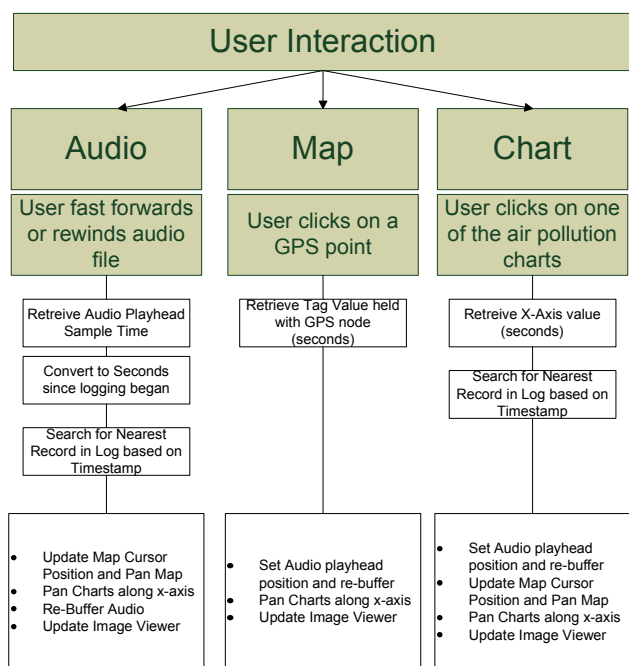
User Interaction

Audio

User fast forwards or rewinds audio file

Retreive Audio Playhead Sample Time

Convert to Seconds since logging began

Search for Nearest Record in Log based on Timestamp

- Update Map Cursor Position and Pan Map
- Pan Charts along x-axis
- Re-Buffer Audio
- Update Image Viewer

Map

User clicks on a GPS point

Retrieve Tag Value held with GPS node (seconds)

- Set Audio playhead position and re-buffer
- Pan Charts along x-axis
- Update Image Viewer

Chart

User clicks on one of the air pollution charts

Retreive X-Axis value (seconds)

Search for Nearest Record in Log based on Timestamp

- Set Audio playhead position and re-buffer
- Update Map Cursor Position and Pan Map
- Pan Charts along x-axis
- Update Image Viewer